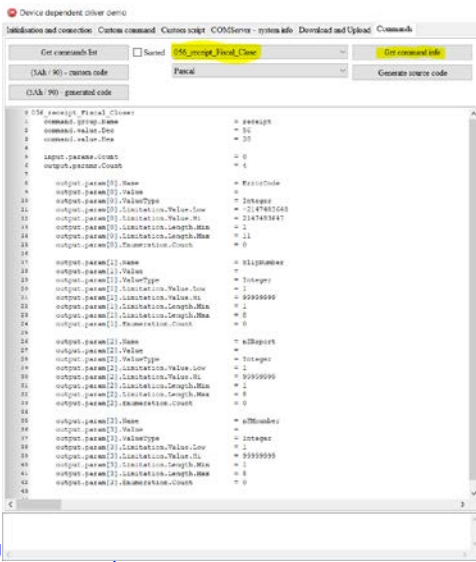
Device dependent driver demo

Initialization and connection | Custom command | Custom script | COMServer - system info | Download and Upload | Commands

Get commands list
Sorted
056_receipt_Fiscal_Close
Get command info
(3Ah / 90) - custom code
Pascal
Generate source code
(3Ah / 90) - generated code

1 056_receipt_Fiscal_Close:
2 command.group.Name = receipt
3 command.value.Dec = 56
4 command.value.Hex = 38
5
6 input.params.Count = 0
7 output.params.Count = 4
8
9 output.param[0].Name = ErrorCode
10 output.param[0].Value =
11 output.param[0].ValueType = Integer
12 output.param[0].Limitation.Value.Low = -2147483648
13 output.param[0].Limitation.Value.Hi = 2147483647
14 output.param[0].Limitation.Length.Min = 1
15 output.param[0].Limitation.Length.Max = 11
16 output.param[0].Enumeration.Count = 0
17
18 output.param[1].Name = SlipNumber
19 output.param[1].Value =
20 output.param[1].ValueType = Integer
21 output.param[1].Limitation.Value.Low = 1
22 output.param[1].Limitation.Value.Hi = 99999999
23 output.param[1].Limitation.Length.Min = 1
24 output.param[1].Limitation.Length.Max = 8
25 output.param[1].Enumeration.Count = 0
26
27 output.param[2].Name = nZReport
28 output.param[2].Value =
29 output.param[2].ValueType = Integer
30 output.param[2].Limitation.Value.Low = 1
31 output.param[2].Limitation.Value.Hi = 99999999
32 output.param[2].Limitation.Length.Min = 1
33 output.param[2].Limitation.Length.Max = 8
34 output.param[2].Enumeration.Count = 0
35
36 output.param[3].Name = nFNumber
37 output.param[3].Value =
38 output.param[3].ValueType = Integer
39 output.param[3].Limitation.Value.Low = 1
40 output.param[3].Limitation.Value.Hi = 99999999
41 output.param[3].Limitation.Length.Min = 1
42 output.param[3].Limitation.Length.Max = 8
43 output.param[3].Enumeration.Count = 0
44